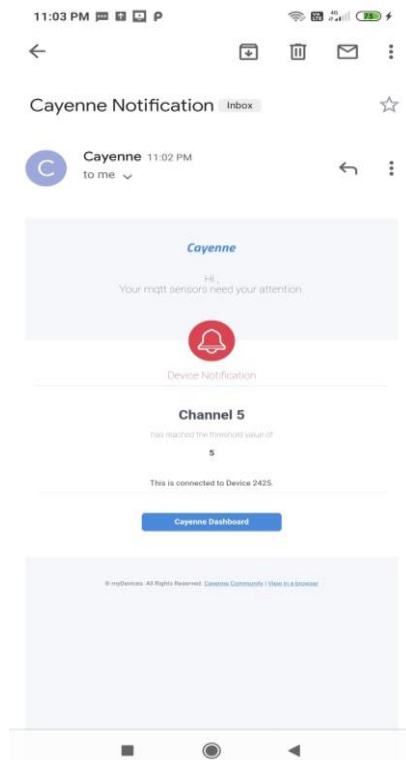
11:03 PM P 73

Cayenne Notification Inbox

C Cayenne 11:02 PM
to me

Cayenne

Hi ,
Your mqtt sensors need your attention

Device Notification

Channel 5

has reached the threshold value of

5

This is connected to Device 2425.

Cayenne Dashboard

© myDevices. All Rights Reserved. Cayenne Community | View in a browser